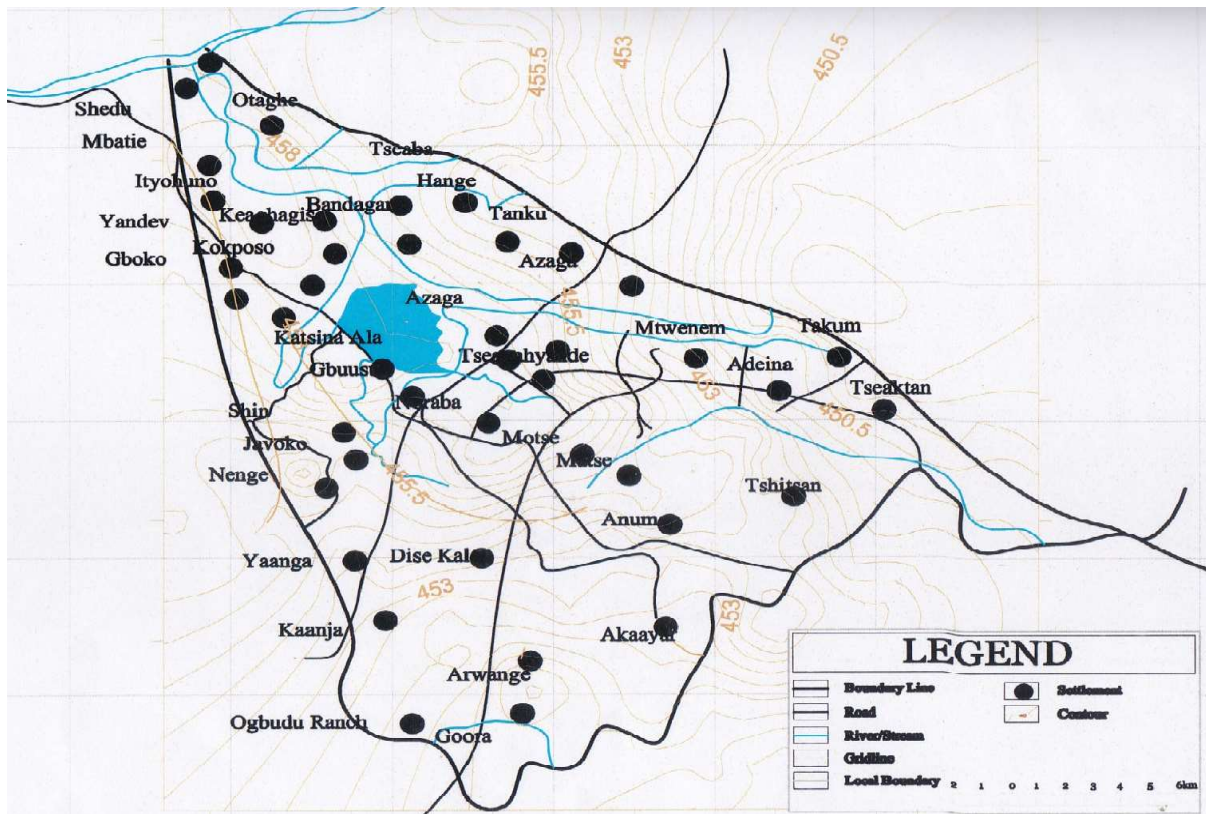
455.5
453
450.5
Shedu
Otaghe
Mbatie
458
Tscaba
Ityohuno
Hange
Yandev
Keachagis
Bandagar
Tanku
Gboko
Kokposo
Azaga
Azaga
455.5
Mtwenem
Takum
Katsina Ala
Tseaahyande
Gbuusu
Adeina
403
Tseaktan
Shin
Taraba
450.5
Javoko
Motse
Nenge
Motse
455.5
Tshitsan
Anum
Yaanga
Dise Kala
453
453
Kaanja
Akaayar
Arwange
Ogbudu Ranch
Goora
LEGEND
Boundary Line
Settlement
Road
Contour
River/Stream
Gridline
Local Boundary
2 1 0 1 2 3 4 5 6km